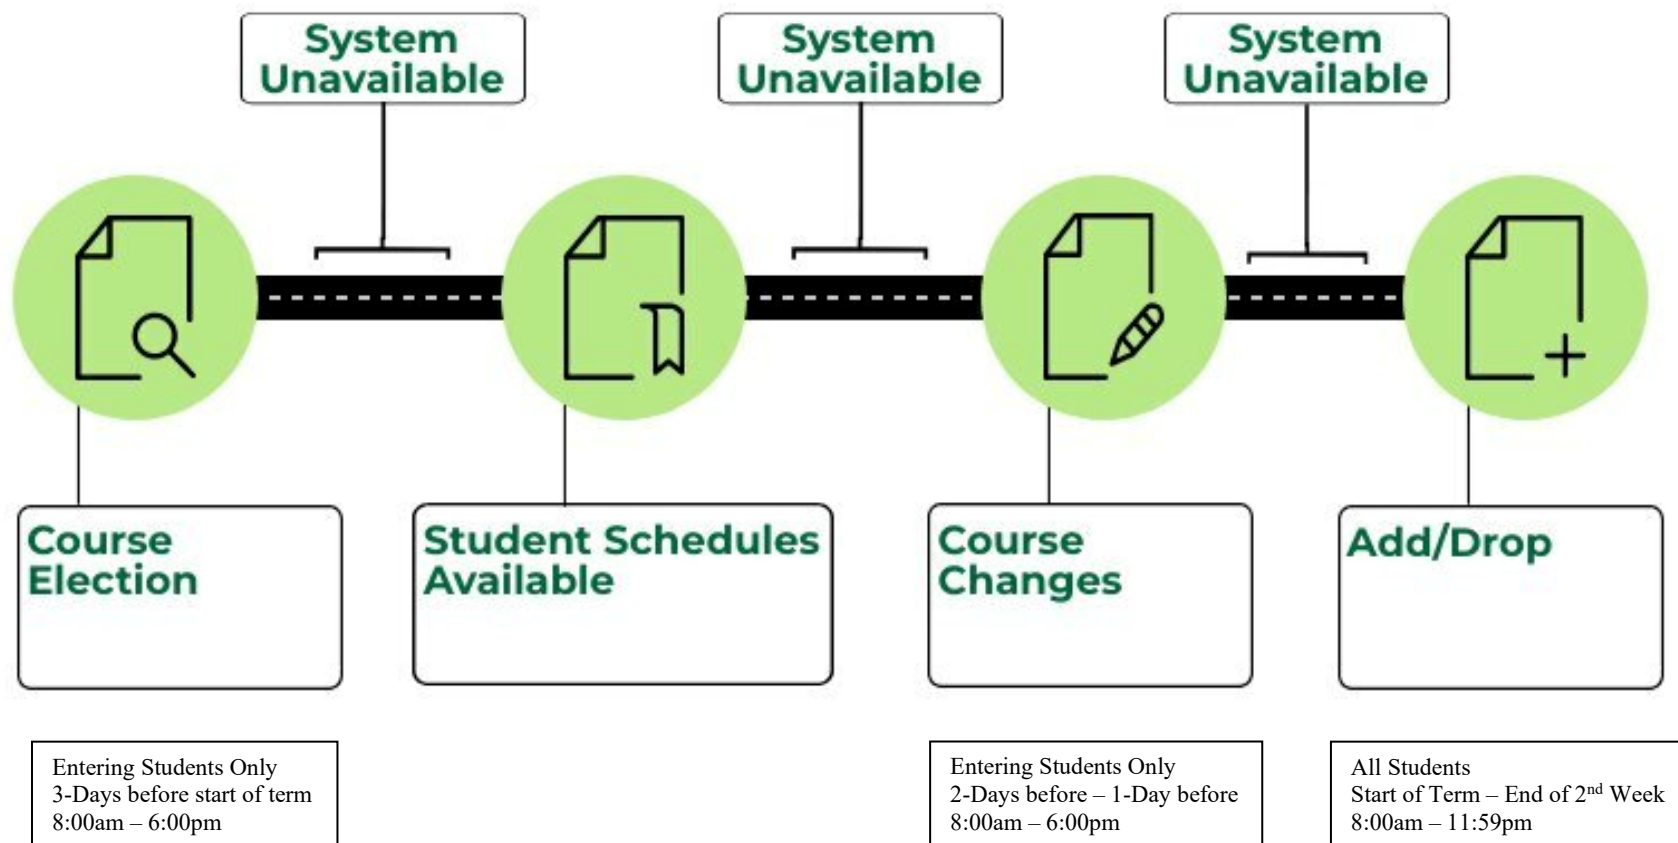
System Unavailable

System Unavailable

System Unavailable

Course Election

Student Schedules Available

Course Changes

Add/Drop

Entering Students Only
3-Days before start of term
8:00am – 6:00pm

Entering Students Only
2-Days before – 1-Day before
8:00am – 6:00pm

All Students
Start of Term – End of 2$^{nd}$ Week
8:00am – 11:59pm